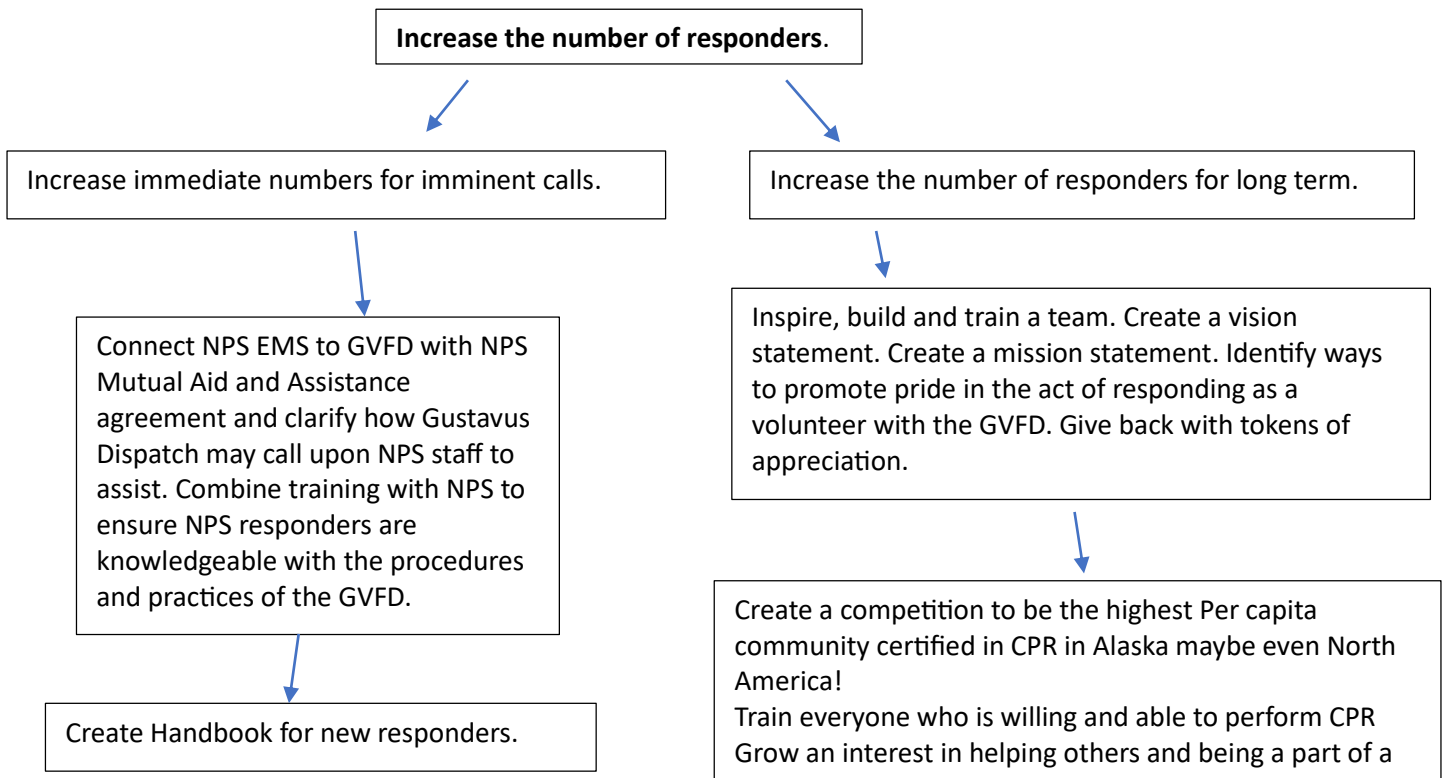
**Increase the number of responders**.

Increase immediate numbers for imminent calls.

Increase the number of responders for long term.

Connect NPS EMS to GVFD with NPS Mutual Aid and Assistance agreement and clarify how Gustavus Dispatch may call upon NPS staff to assist. Combine training with NPS to ensure NPS responders are knowledgeable with the procedures and practices of the GVFD.

Inspire, build and train a team. Create a vision statement. Create a mission statement. Identify ways to promote pride in the act of responding as a volunteer with the GVFD. Give back with tokens of appreciation.

Create Handbook for new responders.

Create a competition to be the highest Per capita community certified in CPR in Alaska maybe even North America!
Train everyone who is willing and able to perform CPR
Grow an interest in helping others and being a part of a